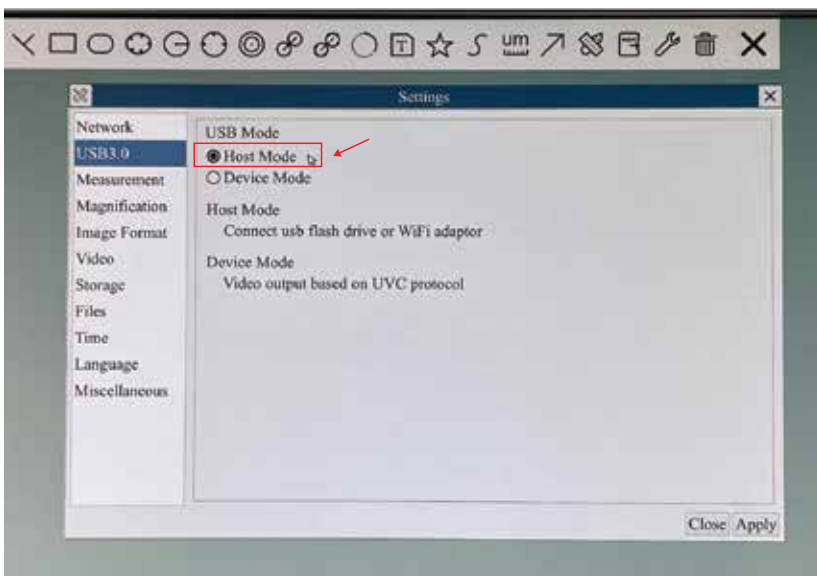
um

Settings

Network
USB3.0
Measurement
Magnification
Image Format
Video
Storage
Files
Time
Language
Miscellaneous

USB Mode
Host Mode
Device Mode

Host Mode
Connect usb flash drive or WiFi adaptor

Device Mode
Video output based on UVC protocol

Close Apply